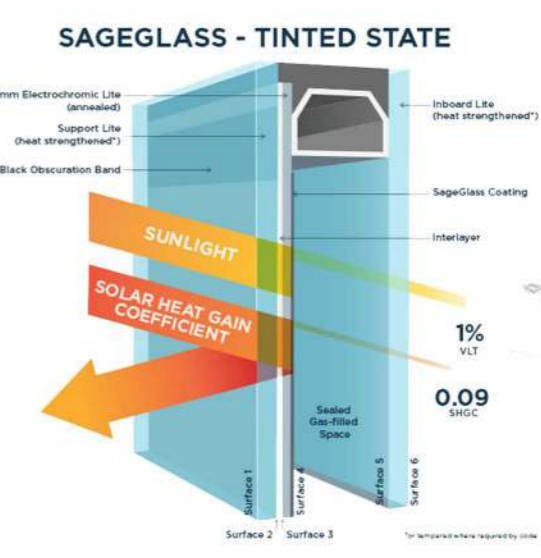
SAGEGLASS - TINTED STATE

mm Electrochromic Lite (annealed)

Support Lite (heat strengthened*)

Black Obscuration Band

Inboard Lite (heat strengthened*)

SageGlass Coating

Interlayer

SUNLIGHT

SOLAR HEAT GAIN COEFFICIENT

1%
VLT

0.09
SHGC

Sealed Gas-filled Space

Surface 1

Surface 4

Surface 5

Surface 6

Surface 2

Surface 3

*or tempered where required by code